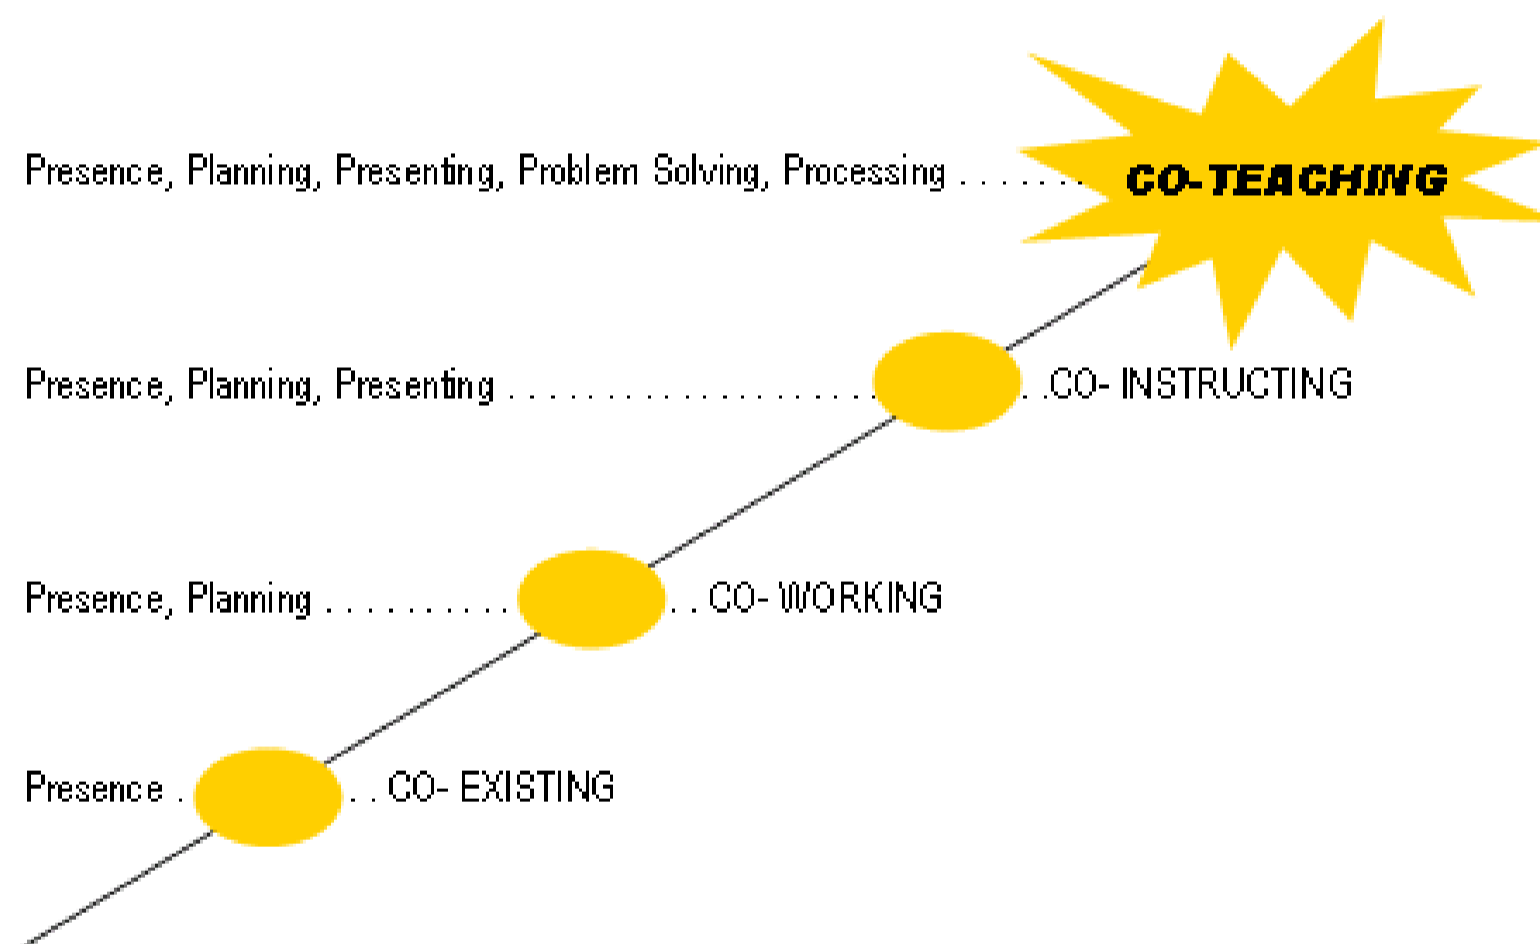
Presence, Planning, Presenting, Problem Solving, Processing . . . . . . . CO-TEACHING

Presence, Planning, Presenting . . . . . . . . . . . . . . . . . . . . . . . . .CO- INSTRUCTING

Presence, Planning . . . . . . . . . . . . . CO- WORKING

Presence . . . CO- EXISTING